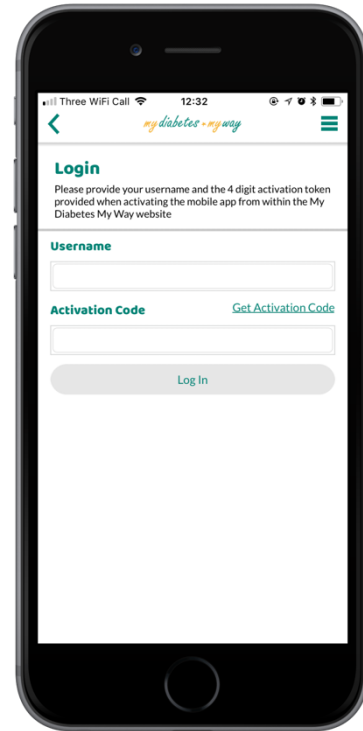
Three WiFi Call 12:32

my diabetes • my way

Login

Please provide your username and the 4 digit activation token provided when activating the mobile app from within the My Diabetes My Way website

Username

Activation Code

Get Activation Code

Log In